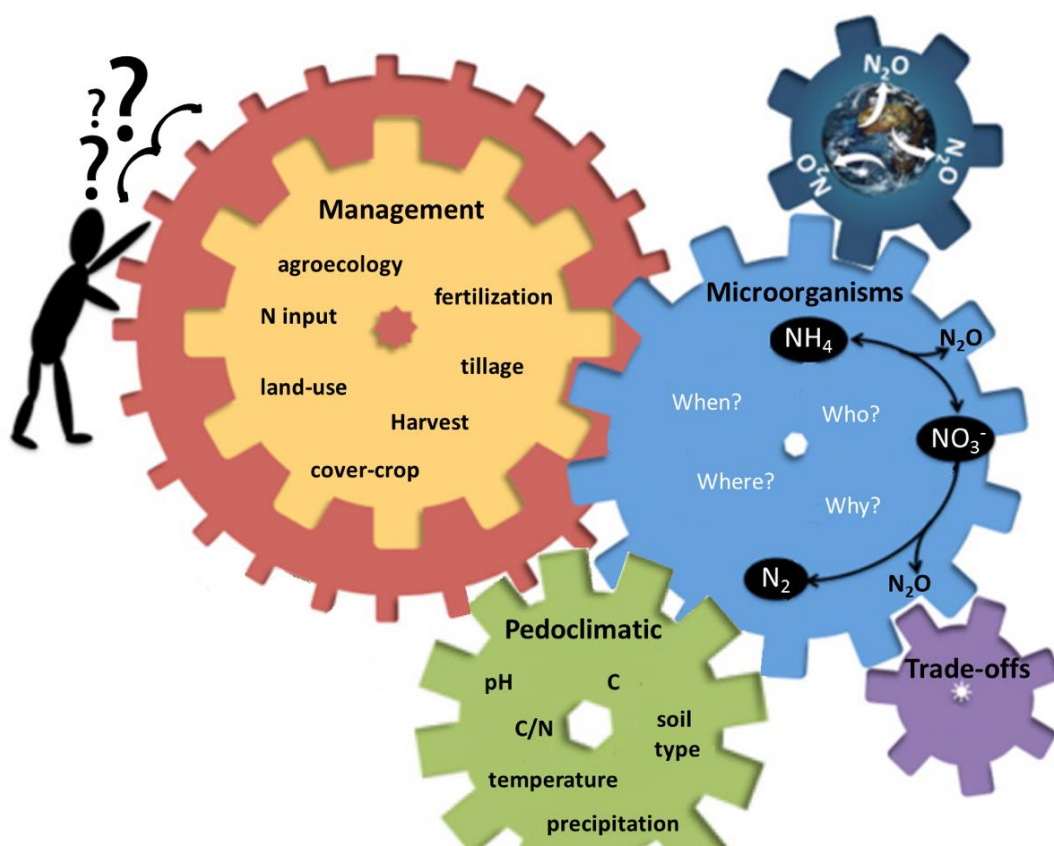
?
?
?

$N_2O$
$N_2O$
$N_2O$

Management
agroecology
fertilization
N input
tillage
land-use
Harvest
cover-crop

Microorganisms
$NH_4$
$N_2O$
When?
Who?
$NO_3^-$
Where?
Why?
$N_2$
$N_2O$

Pedoclimatic
pH
C
C/N
soil type
temperature
precipitation

Trade-offs